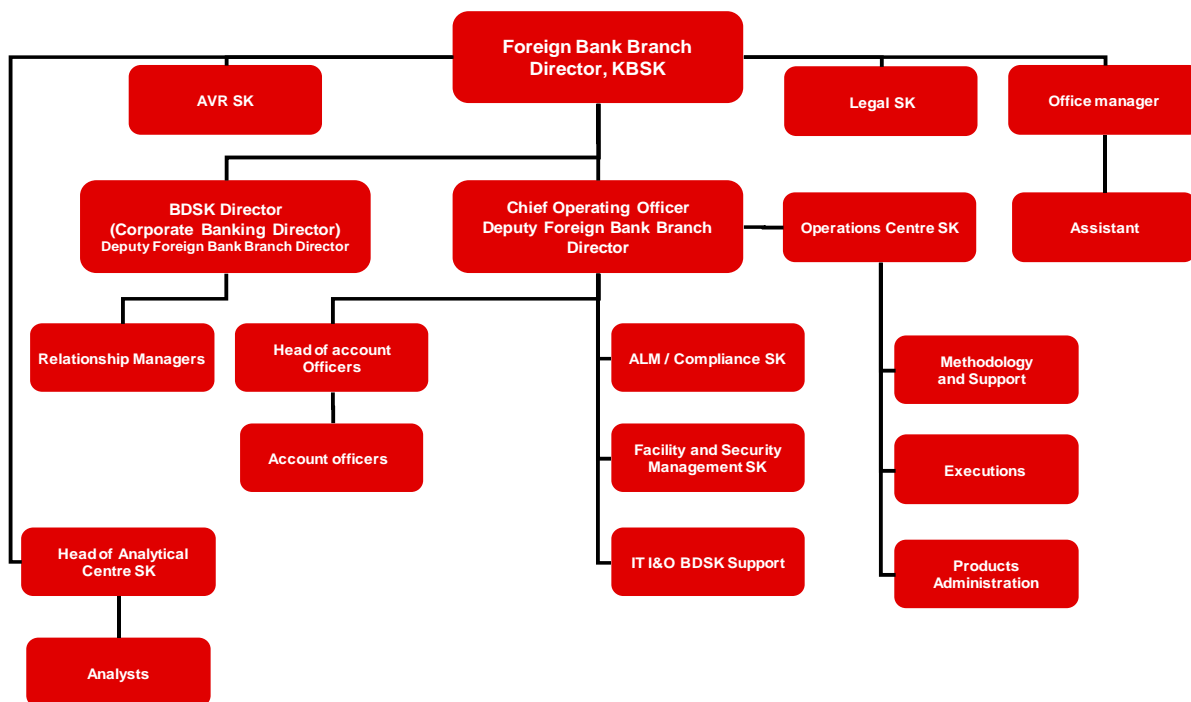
Foreign Bank Branch Director, KBSK

AVR SK

Legal SK

Office manager

BDSK Director (Corporate Banking Director) Deputy Foreign Bank Branch Director

Chief Operating Officer Deputy Foreign Bank Branch Director

Operations Centre SK

Assistant

Relationship Managers

Head of account Officers

Account officers

ALM / Compliance SK

Facility and Security Management SK

IT I&O BDSK Support

Methodology and Support

Executions

Products Administration

Head of Analytical Centre SK

Analysts